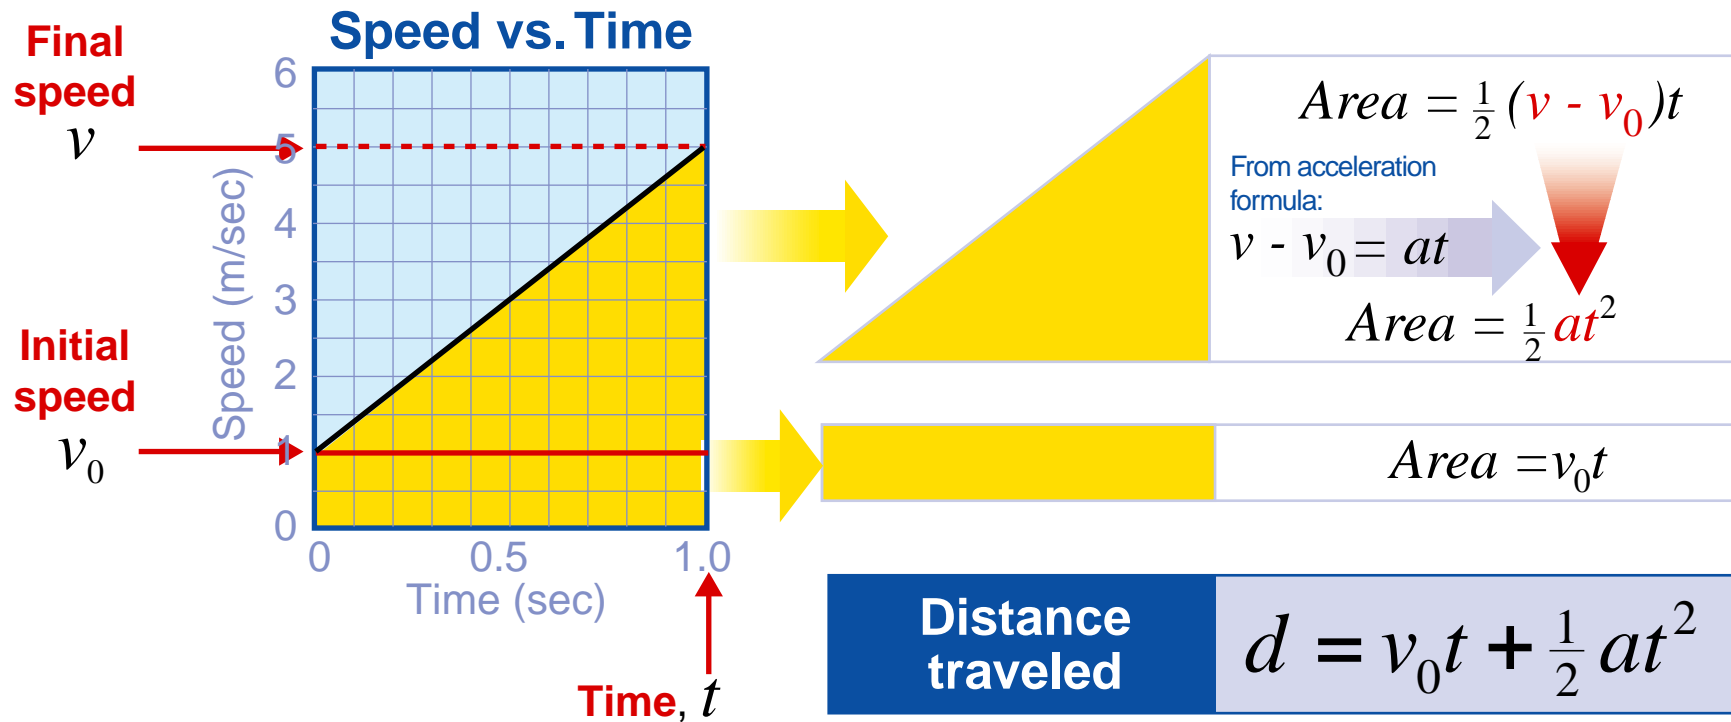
Final speed
$v$

Speed vs. Time

6
5
4
3
2
1
0

Speed (m/sec)

0 0.5 1.0
Time (sec)

Initial speed
$v_0$

Time, $t$

$Area = \frac{1}{2}(v - v_0)t$

From acceleration formula:

$v - v_0 = at$

$Area = \frac{1}{2}at^2$

$Area = v_0t$

Distance traveled

$d = v_0t + \frac{1}{2}at^2$